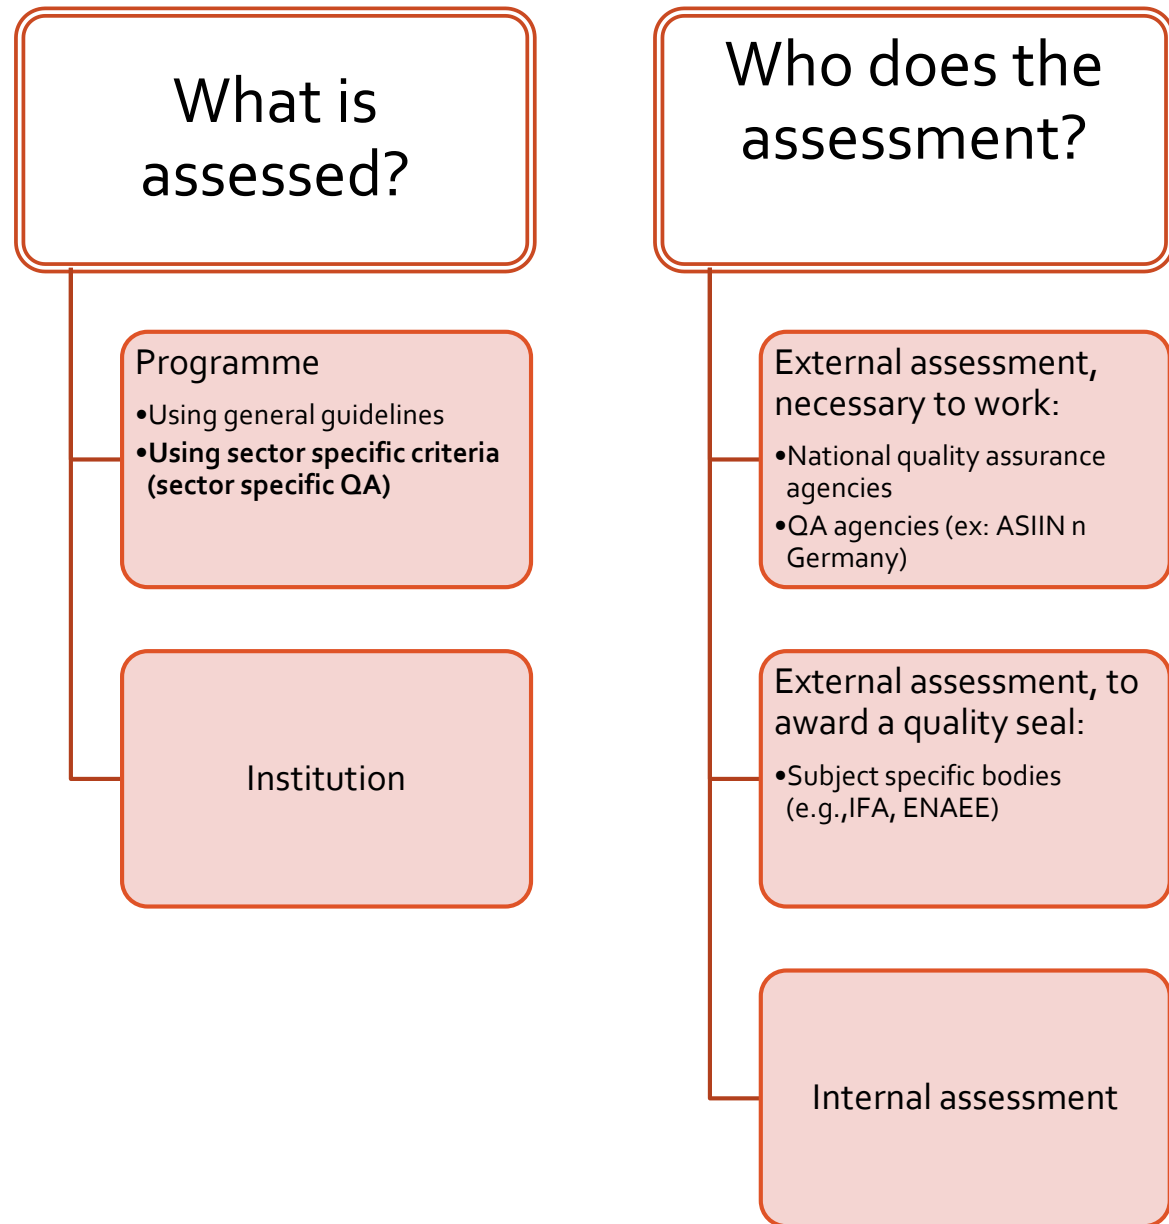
What is assessed?

Programme
•Using general guidelines
•Using sector specific criteria (sector specific QA)

Institution

Who does the assessment?

External assessment, necessary to work:
•National quality assurance agencies
•QA agencies (ex: ASIIN n Germany)

External assessment, to award a quality seal:
•Subject specific bodies (e.g.,IFA, ENAEE)

Internal assessment